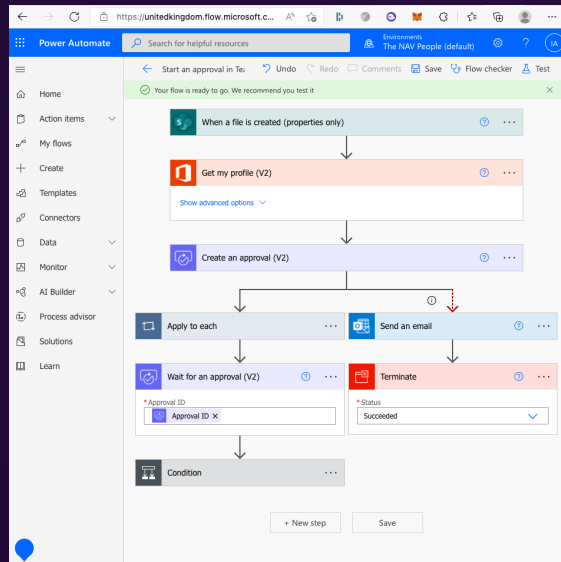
https://unitedkingdom.flow.microsoft.c...

Power Automate

Search for helpful resources

Environments
The NAV People (default)

?

IA

Start an approval in Te

Undo

Redo

Comments

Save

Flow checker

Test

Your flow is ready to go. We recommend you test it

Home

Action items

My flows

Create

Templates

Connectors

Data

Monitor

AI Builder

Process advisor

Solutions

Learn

When a file is created (properties only)

Get my profile (V2)

Show advanced options

Create an approval (V2)

Apply to each

Send an email

Wait for an approval (V2)

* Approval ID

Approval ID ×

Terminate

* Status

Succeeded

Condition

+ New step

Save